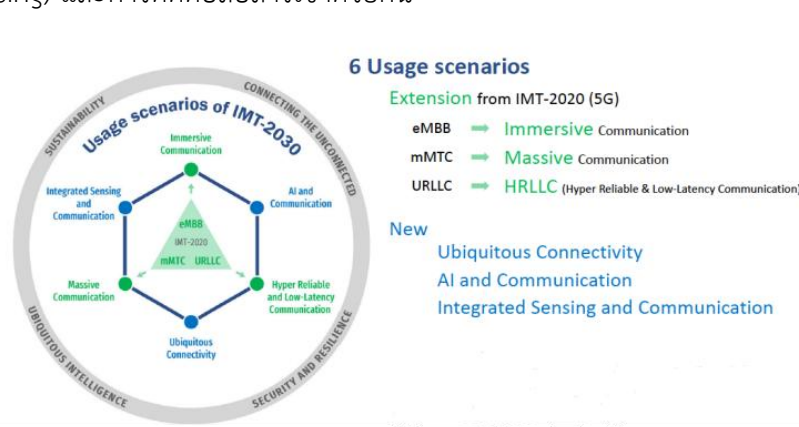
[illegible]

Usage scenarios of IMT-2030

SUSTAINABILITY

CONNECTING THE UNCONNECTED

UBIQUITOUS INTELLIGENCE

SECURITY AND RESILIENCE

Immersive Communication

AI and Communication

Hyper Reliable and Low-Latency Communication

Ubiquitous Connectivity

Massive Communication

Integrated Sensing and Communication

eMBB

IMT-2020

mMTC URLLC

6 Usage scenarios

Extension from IMT-2020 (5G)

eMBB ➡ Immersive Communication

mMTC ➡ Massive Communication

URLLC ➡ HRLLC (Hyper Reliable & Low-Latency Communication)

New

Ubiquitous Connectivity

AI and Communication

Integrated Sensing and Communication